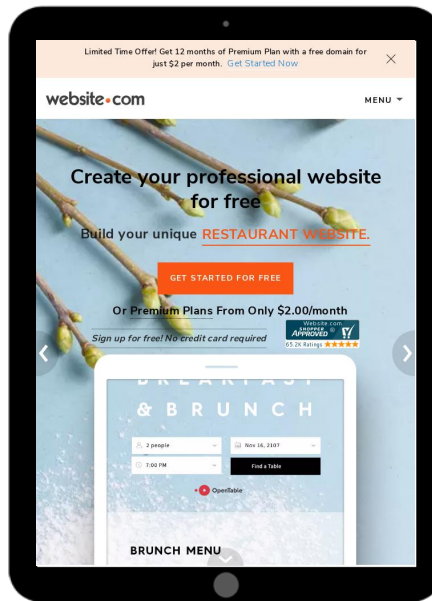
Limited Time Offer! Get 12 months of Premium Plan with a free domain for just $2 per month. Get Started Now

website•com

MENU

Create your professional website for free

Build your unique RESTAURANT WEBSITE.

GET STARTED FOR FREE

Or Premium Plans From Only $2.00/month

Sign up for free! No credit card required

Website.com SHOPPER APPROVED

65.2K Ratings

& BRUNCH

2 people

Nov 16, 2107

7:00 PM

Find a Table

OpenTable

BRUNCH MENU